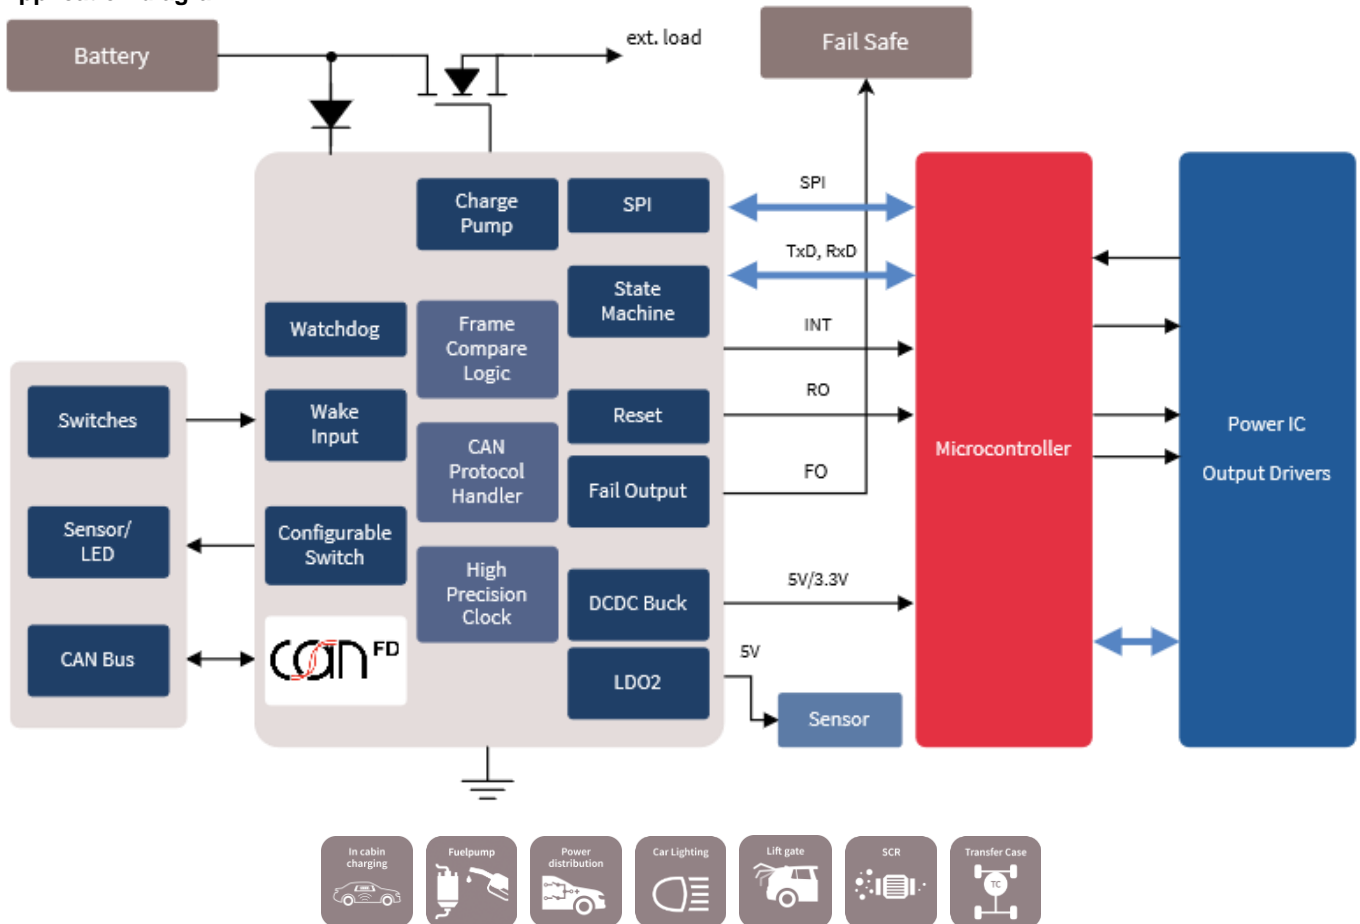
Battery

ext. load

Fail Safe

Charge Pump

SPI

State Machine

Watchdog

Frame Compare Logic

Reset

Fail Output

Wake Input

CAN Protocol Handler

Configurable Switch

High Precision Clock

DCDC Buck

LDO2

can FD

Switches

Sensor/ LED

CAN Bus

SPI

TxD, RxD

INT

RO

FO

5V/3.3V

5V

Sensor

Microcontroller

Power IC

Output Drivers

In cabin charging

Fuelpump

Power distribution

Car Lighting

Lift gate

SCR

Transfer Case

TC